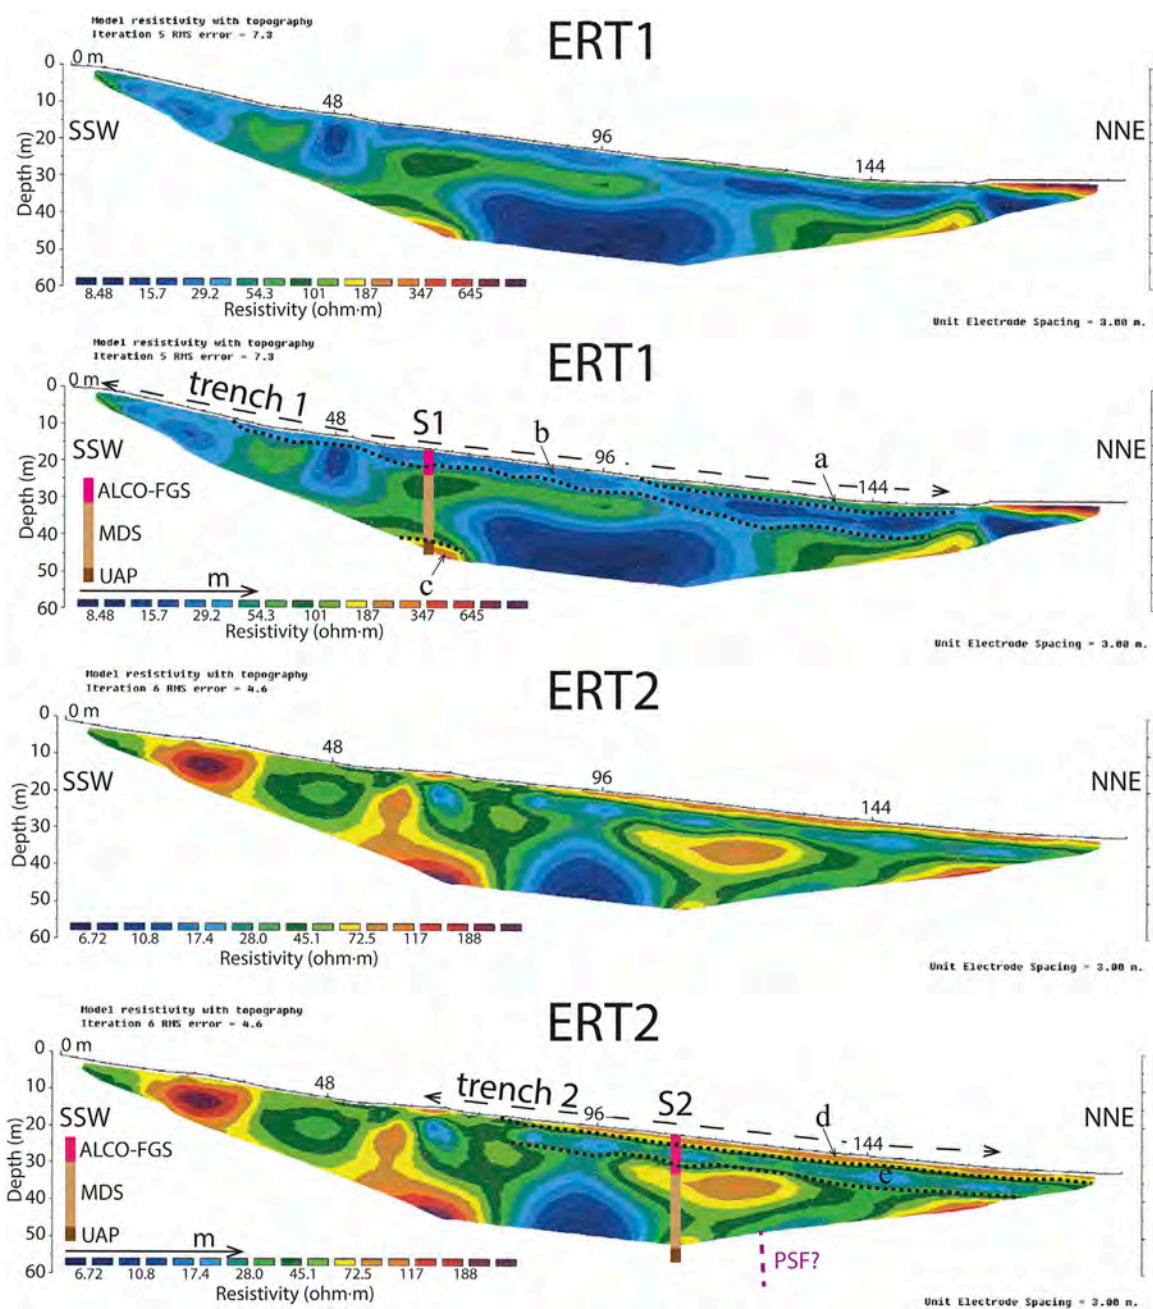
Model resistivity with topography
Iteration 5 RMS error = 7.3

ERT1

0 m

0
10
20
30
40
50
60
Depth (m)

SSW

48

96

144

NNE

8.48 15.7 29.2 54.3 101 187 347 645
Resistivity (ohm·m)

Unit Electrode Spacing = 3.00 m.

Model resistivity with topography
Iteration 5 RMS error = 7.3

ERT1

0 m

trench 1

0
10
20
30
40
50
60
Depth (m)

SSW

48

S1

b

96

a

144

NNE

ALCO-FGS

MDS

UAP

m

c

8.48 15.7 29.2 54.3 101 187 347 645
Resistivity (ohm·m)

Unit Electrode Spacing = 3.00 m.

Model resistivity with topography
Iteration 6 RMS error = 4.6

ERT2

0 m

0
10
20
30
40
50
60
Depth (m)

SSW

48

96

144

NNE

6.72 10.8 17.4 28.0 45.1 72.5 117 188
Resistivity (ohm·m)

Unit Electrode Spacing = 3.00 m.

Model resistivity with topography
Iteration 6 RMS error = 4.6

ERT2

0 m

0
10
20
30
40
50
60
Depth (m)

48

trench 2

96

S2

d

144

SSW

NNE

ALCO-FGS

MDS

UAP

e

m

PSF?

6.72 10.8 17.4 28.0 45.1 72.5 117 188
Resistivity (ohm·m)

Unit Electrode Spacing = 3.00 m.